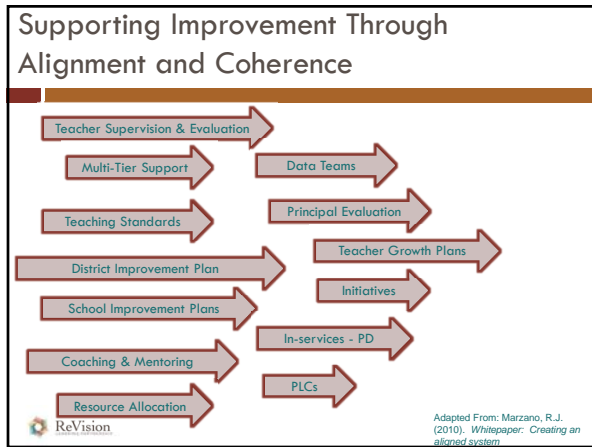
Supporting Improvement Through Alignment and Coherence

Teacher Supervision & Evaluation

Multi-Tier Support

Data Teams

Teaching Standards

Principal Evaluation

Teacher Growth Plans

District Improvement Plan

Initiatives

School Improvement Plans

In-services - PD

Coaching & Mentoring

PLCs

Resource Allocation

ReVision

Adapted From: Marzano, R.J. (2010). *Whitepaper: Creating an aligned system*